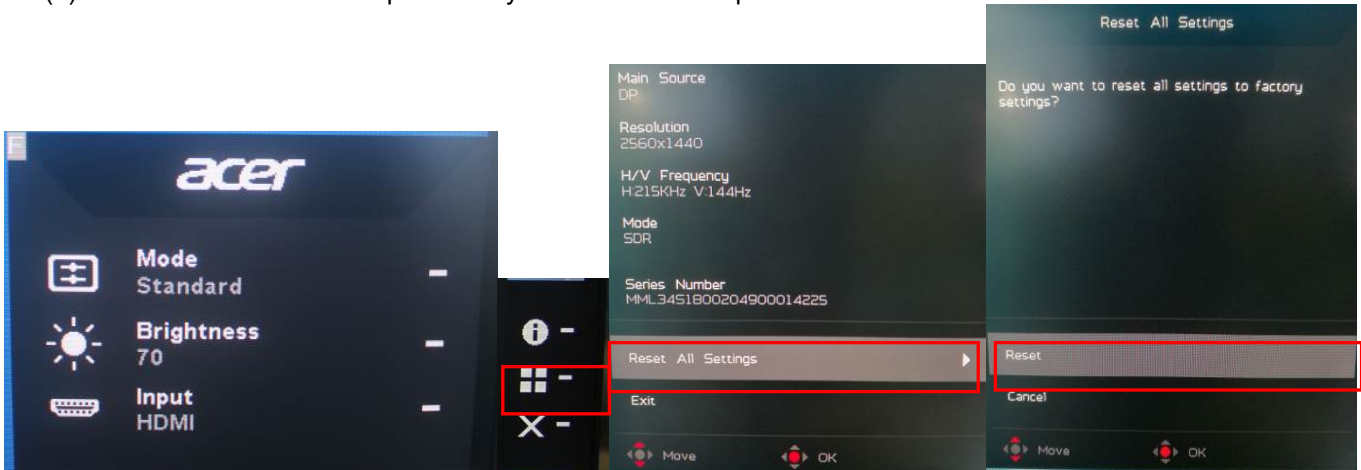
acer

Mode
Standard

Brightness
70

Input
HDMI

Main Source
DP

Resolution
2560x1440

H/V Frequency
H:215KHz V:144Hz

Mode
SDR

Series Number
MML34S1800204900014225

Reset All Settings

Exit

Move OK

Reset All Settings

Do you want to reset all settings to factory settings?

Reset

Cancel

Move OK